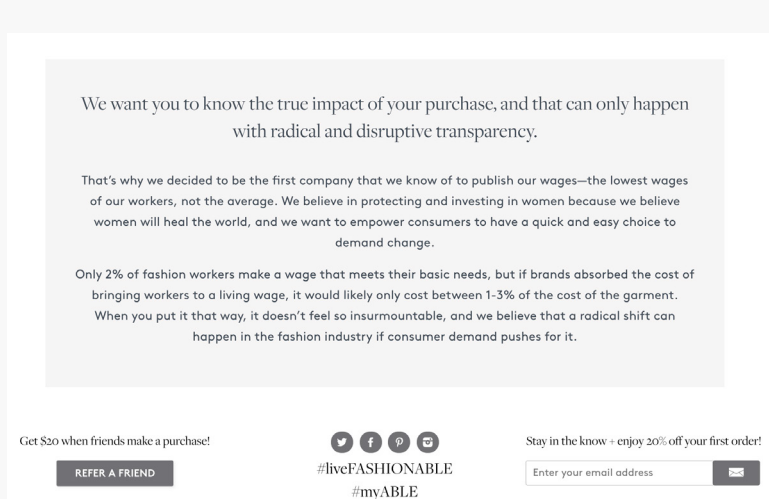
We want you to know the true impact of your purchase, and that can only happen with radical and disruptive transparency.

That's why we decided to be the first company that we know of to publish our wages—the lowest wages of our workers, not the average. We believe in protecting and investing in women because we believe women will heal the world, and we want to empower consumers to have a quick and easy choice to demand change.

Only 2% of fashion workers make a wage that meets their basic needs, but if brands absorbed the cost of bringing workers to a living wage, it would likely only cost between 1-3% of the cost of the garment. When you put it that way, it doesn't feel so insurmountable, and we believe that a radical shift can happen in the fashion industry if consumer demand pushes for it.

Get $20 when friends make a purchase!

REFER A FRIEND

#liveFASHIONABLE
#myABLE

Stay in the know + enjoy 20% off your first order!

Enter your email address